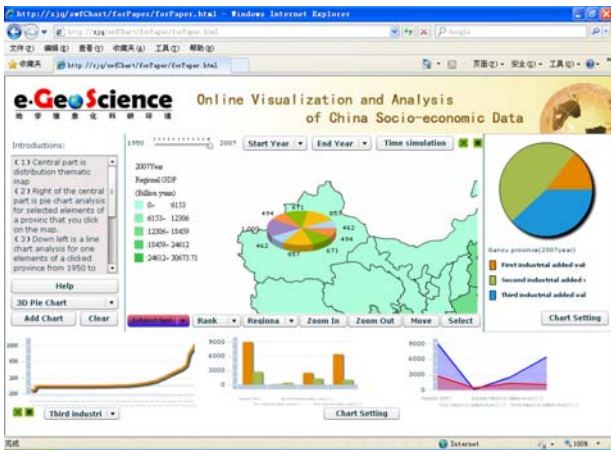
http://xjq/swfChart/forPaper/forPaper.html - Windows Internet Explorer

http://xjq/swfChart/forPaper/forPaper.html

Google

文件(F) 编辑(E) 查看(V) 收藏夹(A) 工具(T) 帮助(H)

收藏夹 http://xjq/swfChart/forPaper/forPaper.html

页面(P) 安全(S) 工具(O)

e-GeoScience
地 学 信 息 化 科 研 环 境

Online Visualization and Analysis of China Socio-economic Data

Introductions:

(1) Central part is distribution thematic map
(2) Right of the central part is pie chart analysis for selected elements of a province that you click on the map.
(3) Down left is a line chart analysis for one elements of a clicked province from 1950 to

Help

3D Pie Chart

Add Chart Clear

1950 2007 Start Year End Year Time simulation

2007Year
Regional GDP
(Billion yuan)
0- 6153
6153- 12306
12306- 18459
18459- 24612
24612- 30673.71

494 271 955 462 494 462 1,055 857 671

Gansu province(2007year)

First industrial added val
Second industrial added v
Third industrial added val

Chart Setting

Rank Regions Zoom In Zoom Out Move Select

2000 1600 1200 800 400 0

9000 6000 3000 0

9000 6000 3000 0

Third industri

Chart Setting

完成 Internet 100%